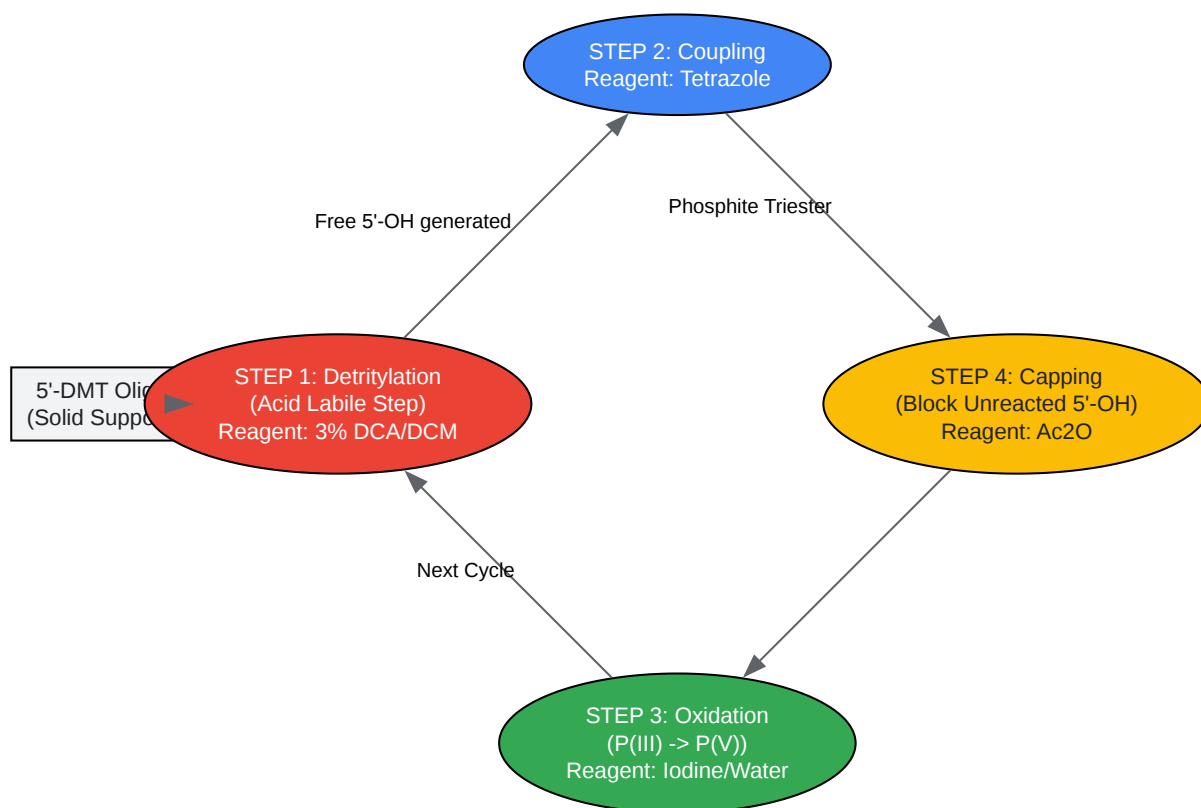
STEP 2: Coupling
Reagent: Tetrazole

Free 5'-OH generated

Phosphite Triester

5'-DMT Olig
(Solid Suppo

STEP 1: Detritylation
(Acid Labile Step)
Reagent: 3% DCA/DCM

STEP 4: Capping
(Block Unreacted 5'-OH)
Reagent: Ac2O

Next Cycle

STEP 3: Oxidation
(P(III) -> P(V))
Reagent: Iodine/Water